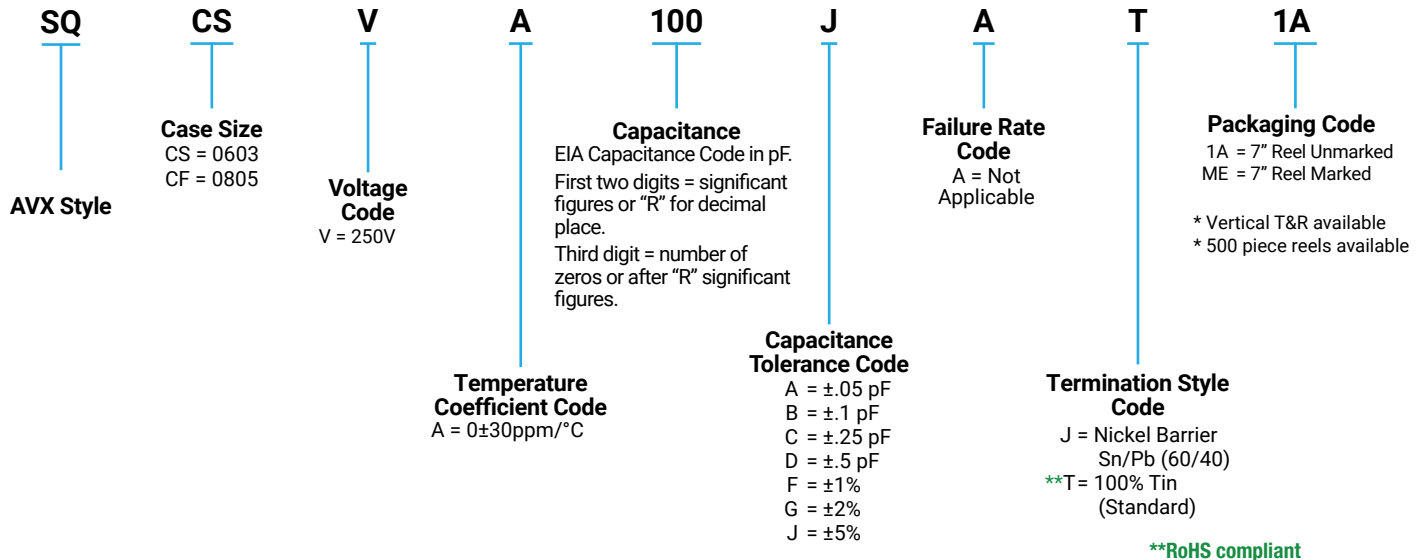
SQ CS V A 100 J A T 1A

AVX Style

Case Size
CS = 0603
CF = 0805

Voltage Code
V = 250V

Temperature Coefficient Code
A = 0±30ppm/°C

Capacitance
EIA Capacitance Code in pF.
First two digits = significant figures or "R" for decimal place.
Third digit = number of zeros or after "R" significant figures.

Capacitance Tolerance Code
A = ±.05 pF
B = ±.1 pF
C = ±.25 pF
D = ±.5 pF
F = ±1%
G = ±2%
J = ±5%

Failure Rate Code
A = Not Applicable

Termination Style Code
J = Nickel Barrier Sn/Pb (60/40)
**T = 100% Tin (Standard)

Packaging Code
1A = 7" Reel Unmarked
ME = 7" Reel Marked

* Vertical T&R available
* 500 piece reels available

**RoHS compliant